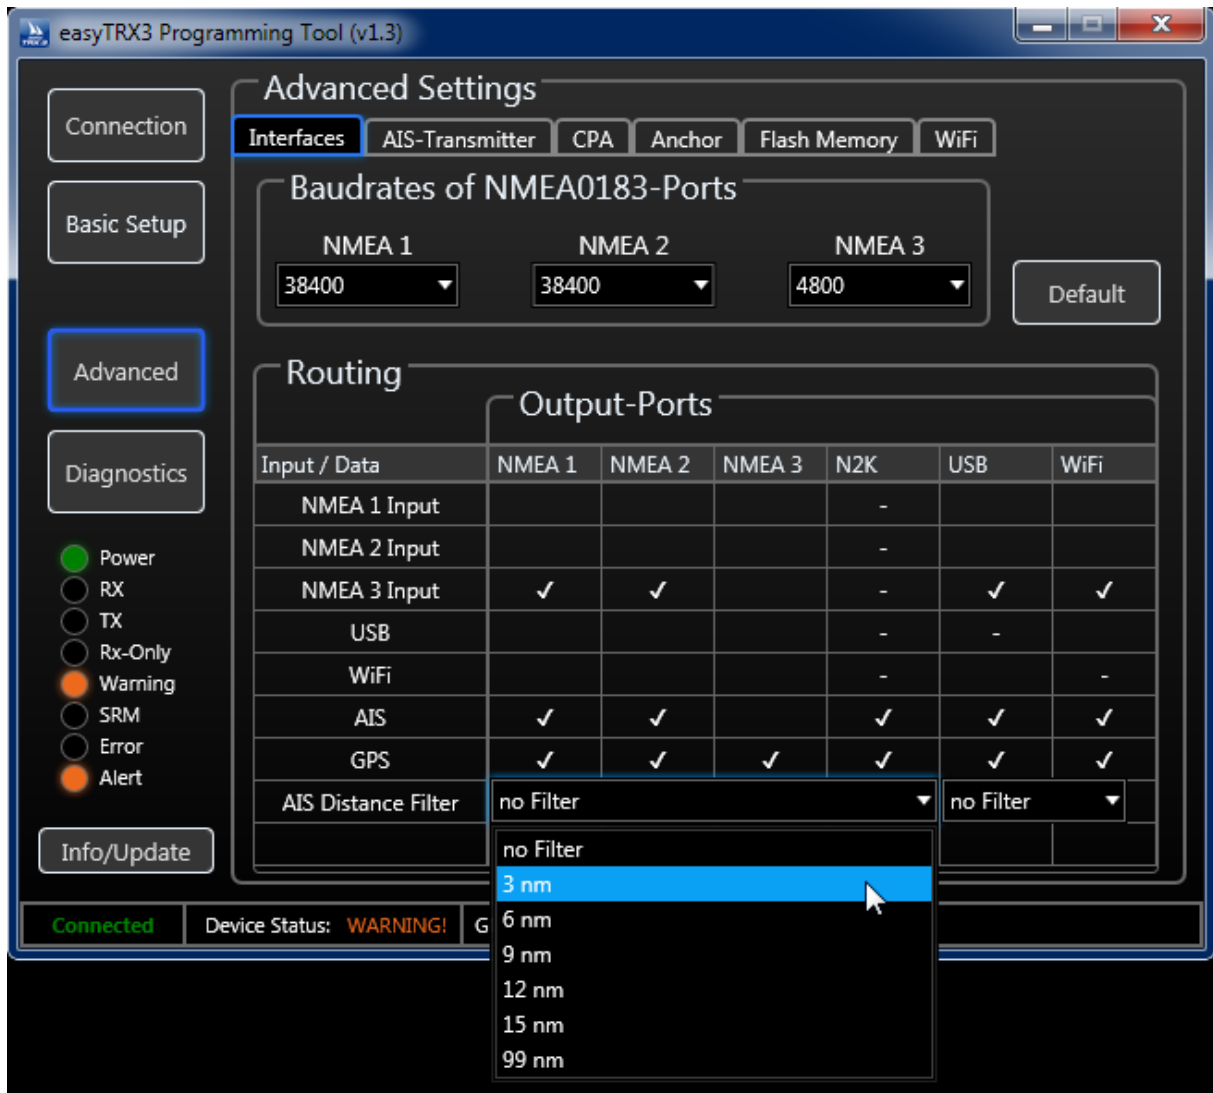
easyTRX3 Programming Tool (v1.3)

Connection

Basic Setup

Advanced

Diagnostics

Power
RX
TX
Rx-Only
Warning
SRM
Error
Alert

Info/Update

Advanced Settings

Interfaces | AIS-Transmitter | CPA | Anchor | Flash Memory | WiFi

Baudrates of NMEA0183-Ports

NMEA 1
38400

NMEA 2
38400

NMEA 3
4800

Default

Routing

Output-Ports

| Input / Data | NMEA 1 | NMEA 2 | NMEA 3 | N2K | USB | WiFi |
|---|---|---|---|---|---|---|
| NMEA 1 Input | | | | - | | |
| NMEA 2 Input | | | | - | | |
| NMEA 3 Input | ✓ | ✓ | | - | ✓ | ✓ |
| USB | | | | - | - | |
| WiFi | | | | - | | - |
| AIS | ✓ | ✓ | | ✓ | ✓ | ✓ |
| GPS | ✓ | ✓ | ✓ | ✓ | ✓ | ✓ |
| AIS Distance Filter | no Filter | | | | no Filter | |

no Filter
3 nm
6 nm
9 nm
12 nm
15 nm
99 nm

Connected | Device Status: WARNING! | G